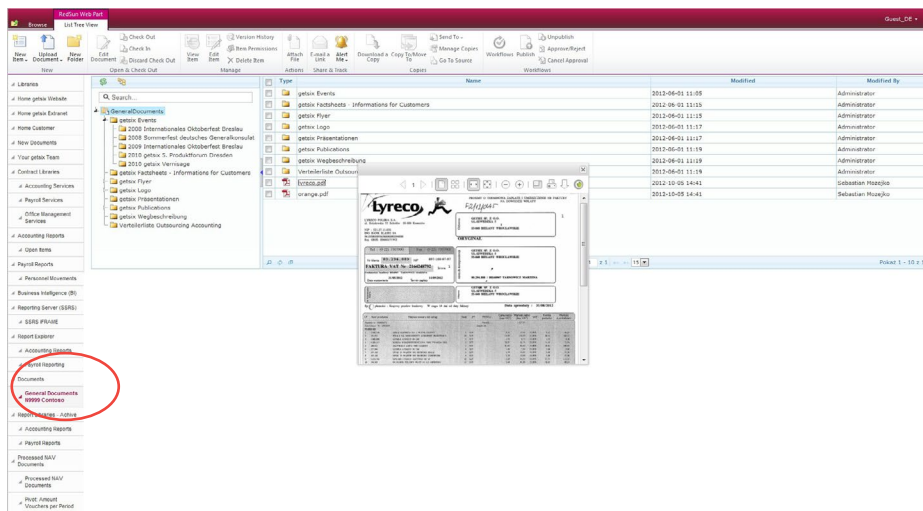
RedSun Web Part
Browse | List Tree View
Guest_DE

New Item | Upload Document | New Folder | New
Edit Document | Check Out | Check In | Discard Check Out | Open & Check Out
View Item | Edit Item | Version History | Item Permissions | Delete Item | Manage
Attach File | Actions
E-mail a Link | Alert Me | Share & Track
Download a Copy | Copy To/Move To | Send To | Manage Copies | Go To Source | Copies
Workflows | Publish | Unpublish | Approve/Reject | Cancel Approval | Workflows

Libraries
Home getsix Website
Home getsix Extranet
Home Customer
New Documents
Your getsix Team
Contract Libraries
Accounting Services
Payroll Services
Office Management Services
Accounting Reports
Open Items
Payroll Reports
Personnel Movements
Business Intelligence (BI)
Reporting Server (SSRS)
SSRS IFRAME
Report Explorer
Accounting Reports
Payroll Reporting
Documents
General Documents 99999 Contoso
Report Libraries - Achive
Accounting Reports
Payroll Reports
Processed NAV Documents
Processed NAV Documents
Pivot: Amount Vouchers per Period

Search...
GeneralDocuments
getsix Events
2008 Internationales Oktoberfest Breslau
2008 Sommerfest deutsches Generalkonsulat
2009 Internationales Oktoberfest Breslau
2010 getsix 3. Produktforum Dresden
2010 getsix Vernissage
getsix Factsheets - Informations for Customers
getsix Flyer
getsix Logo
getsix Präsentationen
getsix Publications
getsix Wegbeschreibung
Verteilerliste Outsourcing Accounting

| Type | Name | Modified | Modified By |
|---|---|---|---|
| | getsix Events | 2012-06-01 11:05 | Administrator |
| | getsix Factsheets - Informations for Customers | 2012-06-01 11:15 | Administrator |
| | getsix Flyer | 2012-06-01 11:15 | Administrator |
| | getsix Logo | 2012-06-01 11:17 | Administrator |
| | getsix Präsentationen | 2012-06-01 11:17 | Administrator |
| | getsix Publications | 2012-06-01 11:19 | Administrator |
| | getsix Wegbeschreibung | 2012-06-01 11:19 | Administrator |
| | Verteilerliste Outsou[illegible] | 2012-06-01 11:19 | Administrator |
| | lyreco.pdf | 2012-10-05 14:41 | Sebastian Mosejko |
| | orange.pdf | 2012-10-05 14:41 | Sebastian Mosejko |

15
Pozed 1 - 10 z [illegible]

1
Lyreco
ORYGINAŁ
FAKTURA VAT Nr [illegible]
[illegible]